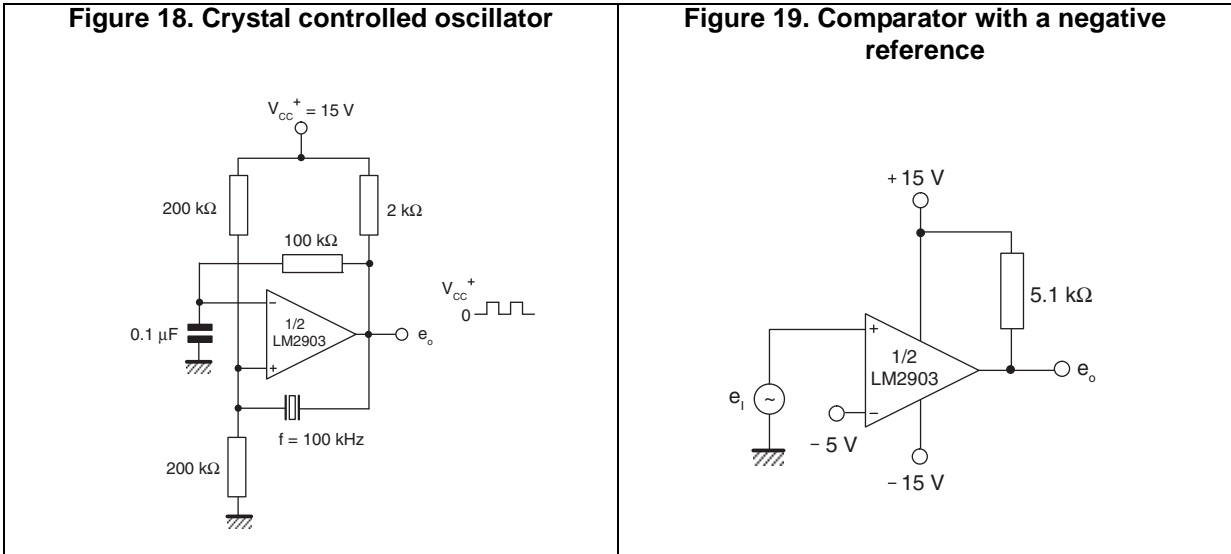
Figure 18. Crystal controlled oscillator

$V_{CC}^+ = 15$ V

200 kΩ

2 kΩ

100 kΩ

$V_{CC}^+$

0

−

0.1 µF

1/2
LM2903

$e_o$

+

f = 100 kHz

200 kΩ

Figure 19. Comparator with a negative reference

+15 V

5.1 kΩ

+

1/2
LM2903

$e_o$

$e_I$

~

−

− 5 V

− 15 V